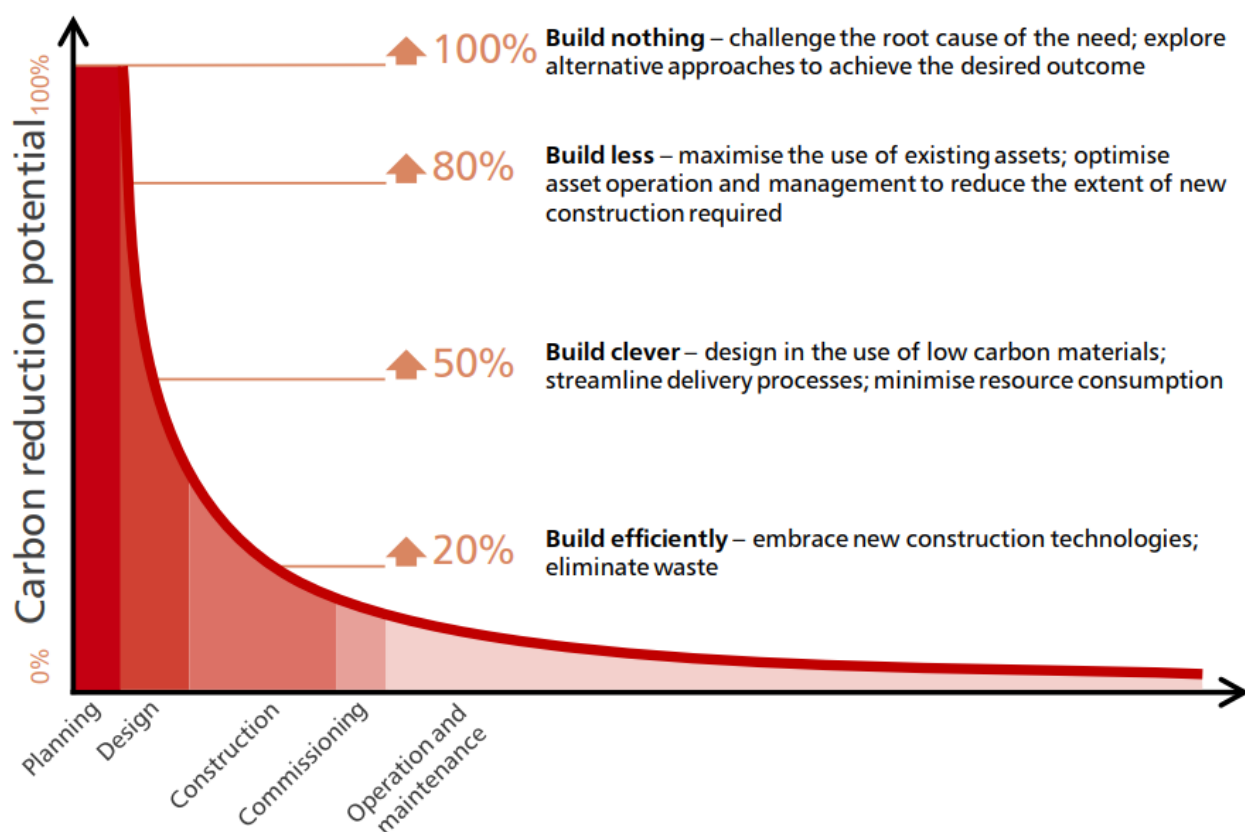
Carbon reduction potential

100%

0%

100% **Build nothing** – challenge the root cause of the need; explore alternative approaches to achieve the desired outcome

80% **Build less** – maximise the use of existing assets; optimise asset operation and management to reduce the extent of new construction required

50% **Build clever** – design in the use of low carbon materials; streamline delivery processes; minimise resource consumption

20% **Build efficiently** – embrace new construction technologies; eliminate waste

Planning

Design

Construction

Commissioning

Operation and maintenance